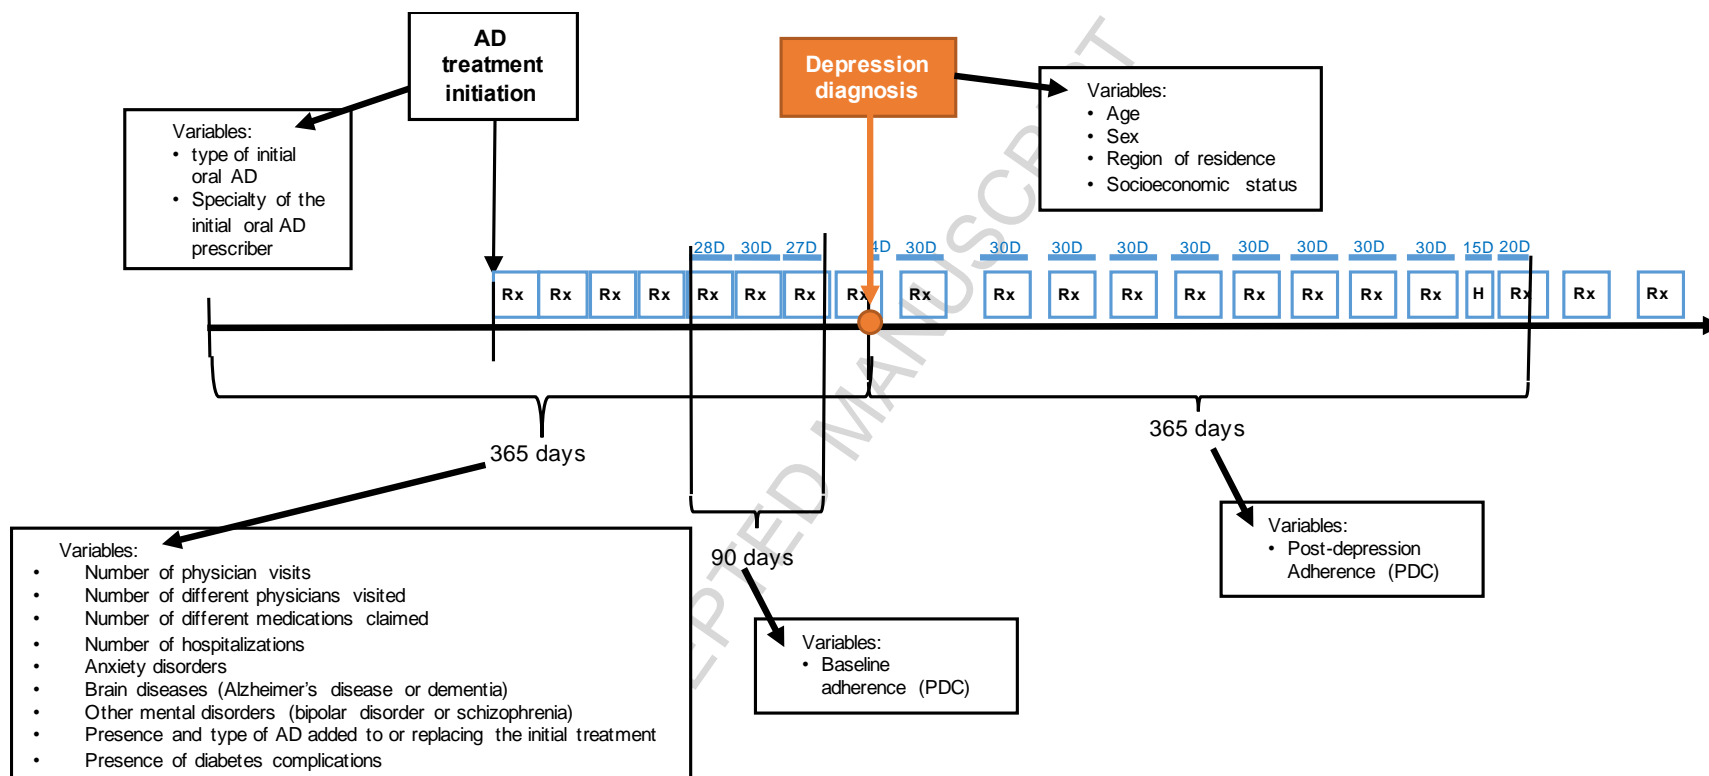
AD treatment initiation

Depression diagnosis

Variables:
• type of initial oral AD
• Specialty of the initial oral AD prescriber

Variables:
• Age
• Sex
• Region of residence
• Socioeconomic status

28D 30D 27D 4D 30D 30D 30D 30D 30D 30D 30D 30D 30D 15D 20D

Rx Rx Rx Rx Rx Rx Rx Rx Rx Rx Rx Rx Rx Rx Rx Rx Rx H Rx Rx Rx

365 days

365 days

90 days

Variables:
• Number of physician visits
• Number of different physicians visited
• Number of different medications claimed
• Number of hospitalizations
• Anxiety disorders
• Brain diseases (Alzheimer's disease or dementia)
• Other mental disorders (bipolar disorder or schizophrenia)
• Presence and type of AD added to or replacing the initial treatment
• Presence of diabetes complications

Variables:
• Baseline adherence (PDC)

Variables:
• Post-depression Adherence (PDC)

ACCEPTED MANUSCRIPT